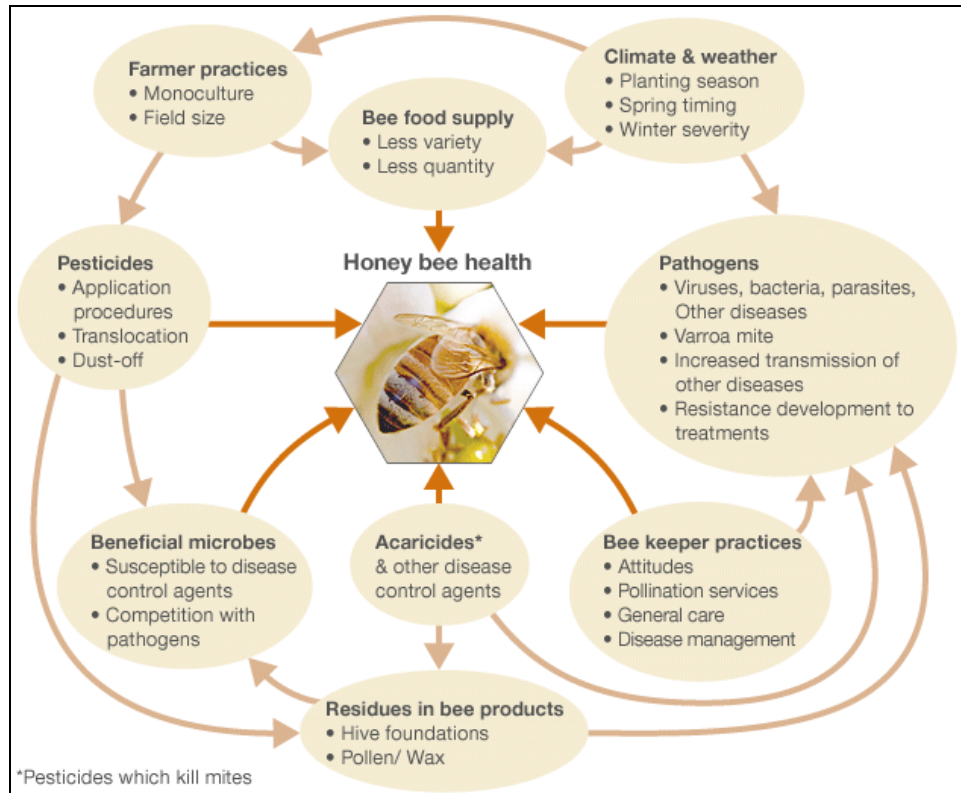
Farmer practices
• Monoculture
• Field size

Climate & weather
• Planting season
• Spring timing
• Winter severity

Bee food supply
• Less variety
• Less quantity

Pesticides
• Application procedures
• Translocation
• Dust-off

Honey bee health

Pathogens
• Viruses, bacteria, parasites, Other diseases
• Varroa mite
• Increased transmission of other diseases
• Resistance development to treatments

Beneficial microbes
• Susceptible to disease control agents
• Competition with pathogens

Acaricides*
& other disease control agents

Bee keeper practices
• Attitudes
• Pollination services
• General care
• Disease management

Residues in bee products
• Hive foundations
• Pollen/ Wax

*Pesticides which kill mites